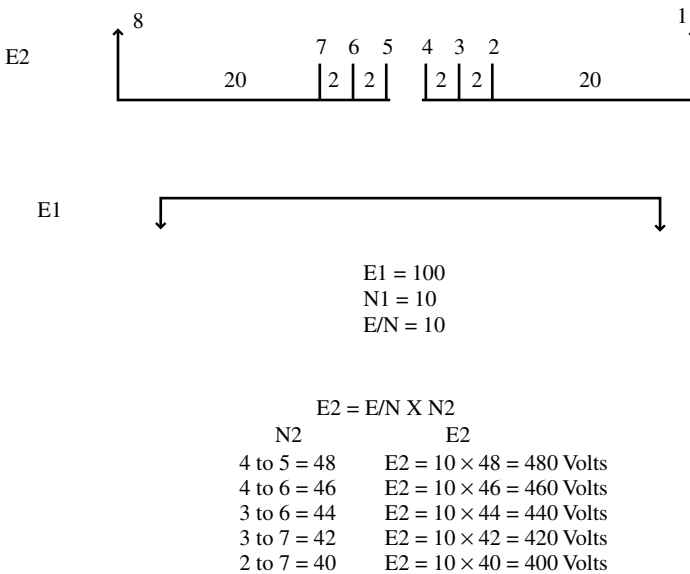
E2

8 1

7 6 5 4 3 2

20 2 2 2 2 20

E1

E1 = 100
N1 = 10
E/N = 10

E2 = E/N X N2

| N2 | E2 |
|---|---|
| 4 to 5 = 48 | E2 = $10 \times 48$ = 480 Volts |
| 4 to 6 = 46 | E2 = $10 \times 46$ = 460 Volts |
| 3 to 6 = 44 | E2 = $10 \times 44$ = 440 Volts |
| 3 to 7 = 42 | E2 = $10 \times 42$ = 420 Volts |
| 2 to 7 = 40 | E2 = $10 \times 40$ = 400 Volts |